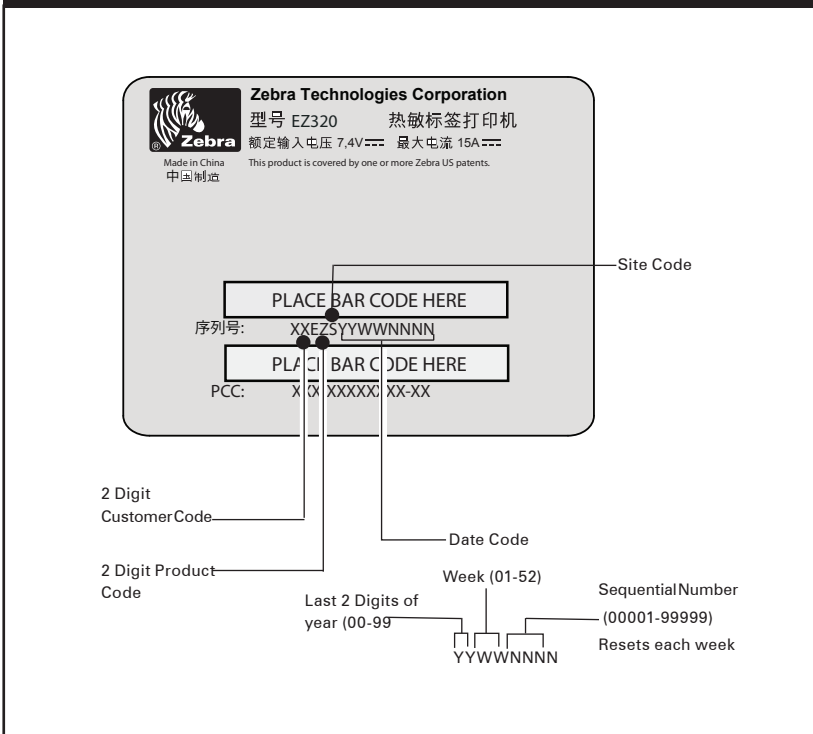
Zebra

Made in China
中国制造

Zebra Technologies Corporation
型号 EZ320 热敏标签打印机
额定输入电压 7,4V 最大电流 15A
This product is covered by one or more Zebra US patents.

Site Code

PLACE BAR CODE HERE
序列号: XXEZSYYWWNNNN
PLAC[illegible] BAR C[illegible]DE HERE
PCC: X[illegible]X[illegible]XXXXX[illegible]XX-XX

2 Digit
CustomerCode

Date Code

2 Digit Product
Code

Week (01-52)

SequentialNumber
(00001-99999)
Resets each week

Last 2 Digits of
year (00-99

YYWWNNNN